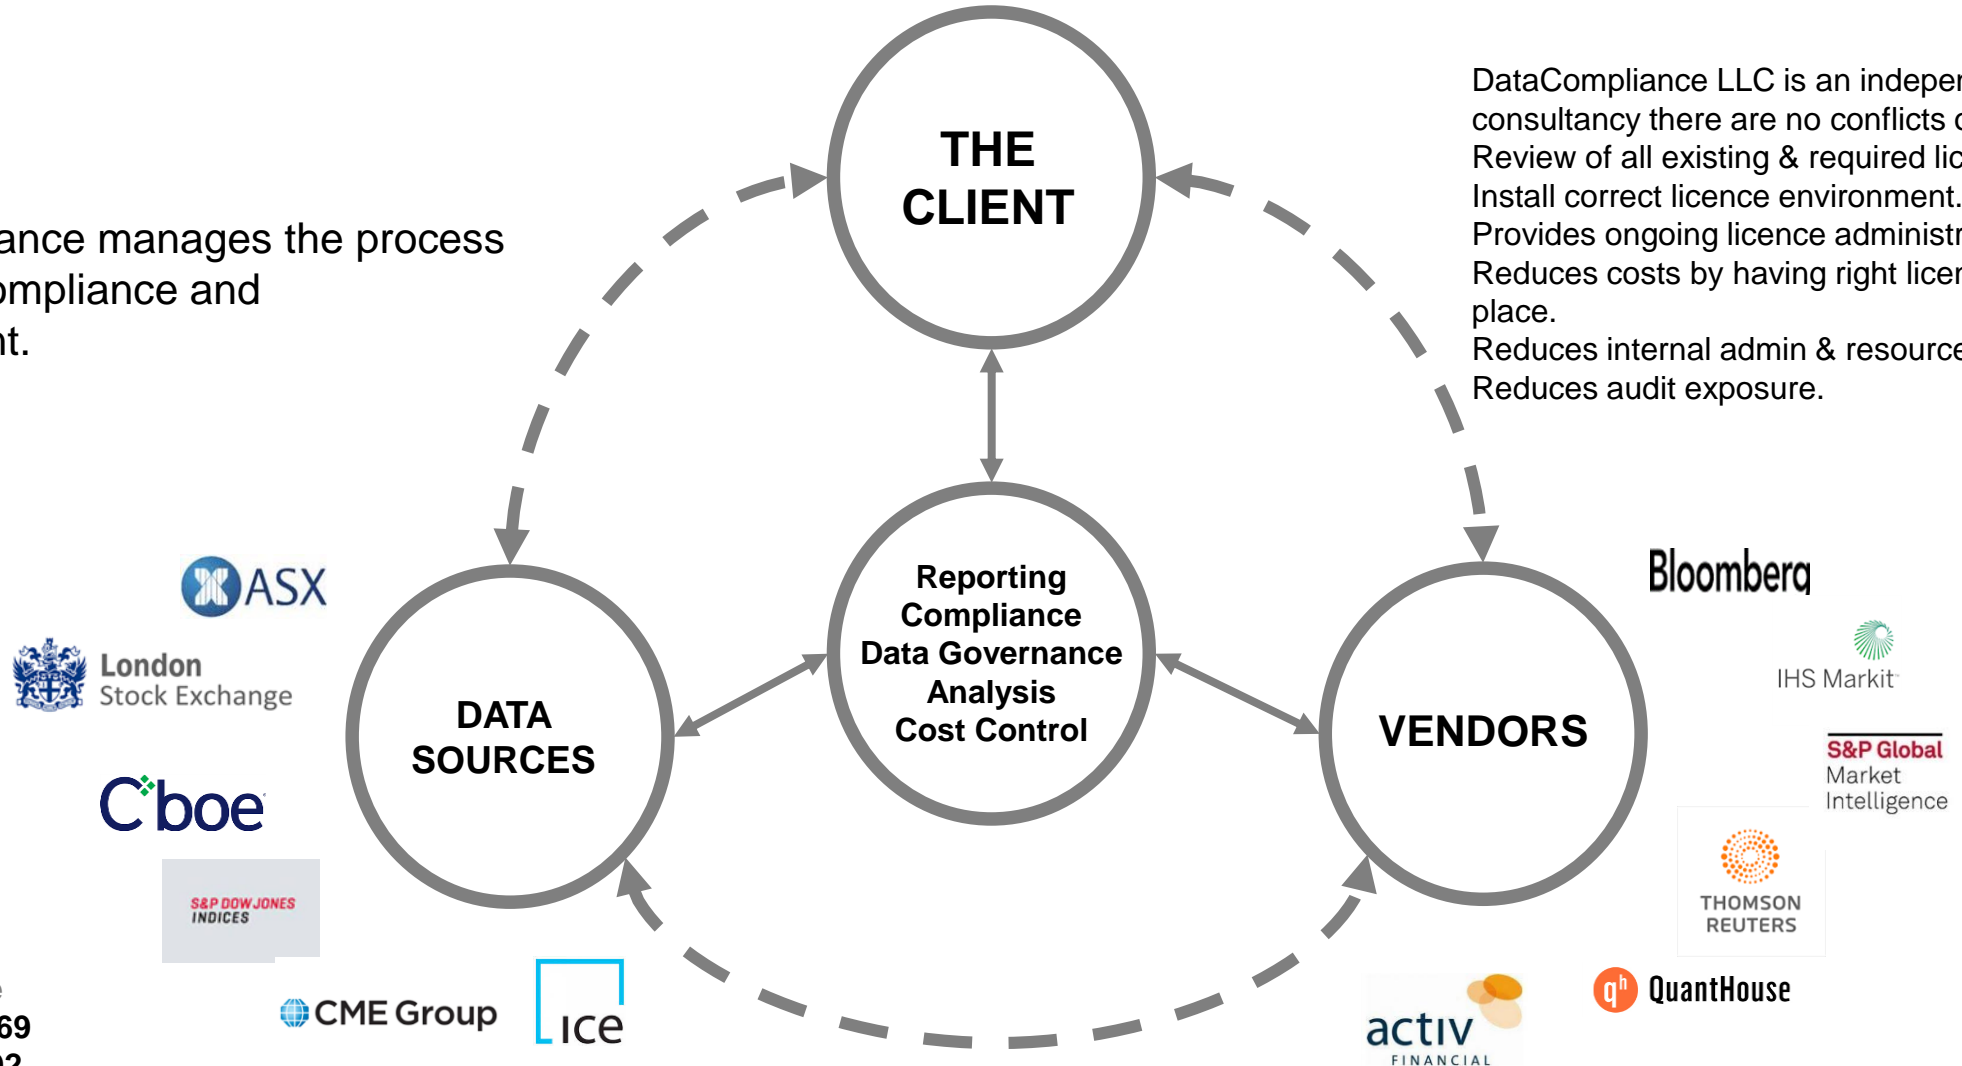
ance manages the process
mpliance and
nt.

THE CLIENT

DataCompliance LLC is an indeper
consultancy there are no conflicts c
Review of all existing & required lic
Install correct licence environment.
Provides ongoing licence administr
Reduces costs by having right licer
place.
Reduces internal admin & resource
Reduces audit exposure.

ASX

London Stock Exchange

Cboe

S&P DOW JONES INDICES

DATA SOURCES

Reporting
Compliance
Data Governance
Analysis
Cost Control

VENDORS

Bloomberg

IHS Markit

S&P Global Market Intelligence

THOMSON REUTERS

QuantHouse

activ FINANCIAL

CME Group

ice

69
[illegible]